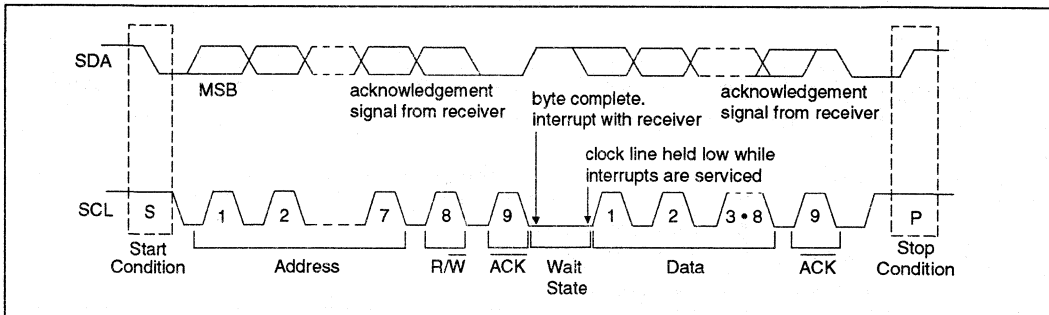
SDA

MSB

acknowledgement signal from receiver

byte complete. interrupt with receiver

acknowledgement signal from receiver

clock line held low while interrupts are serviced

SCL

S

1

2

7

8

9

1

2

3 • 8

9

P

Start Condition

Address

R/$\overline{W}$

$\overline{ACK}$

Wait State

Data

$\overline{ACK}$

Stop Condition